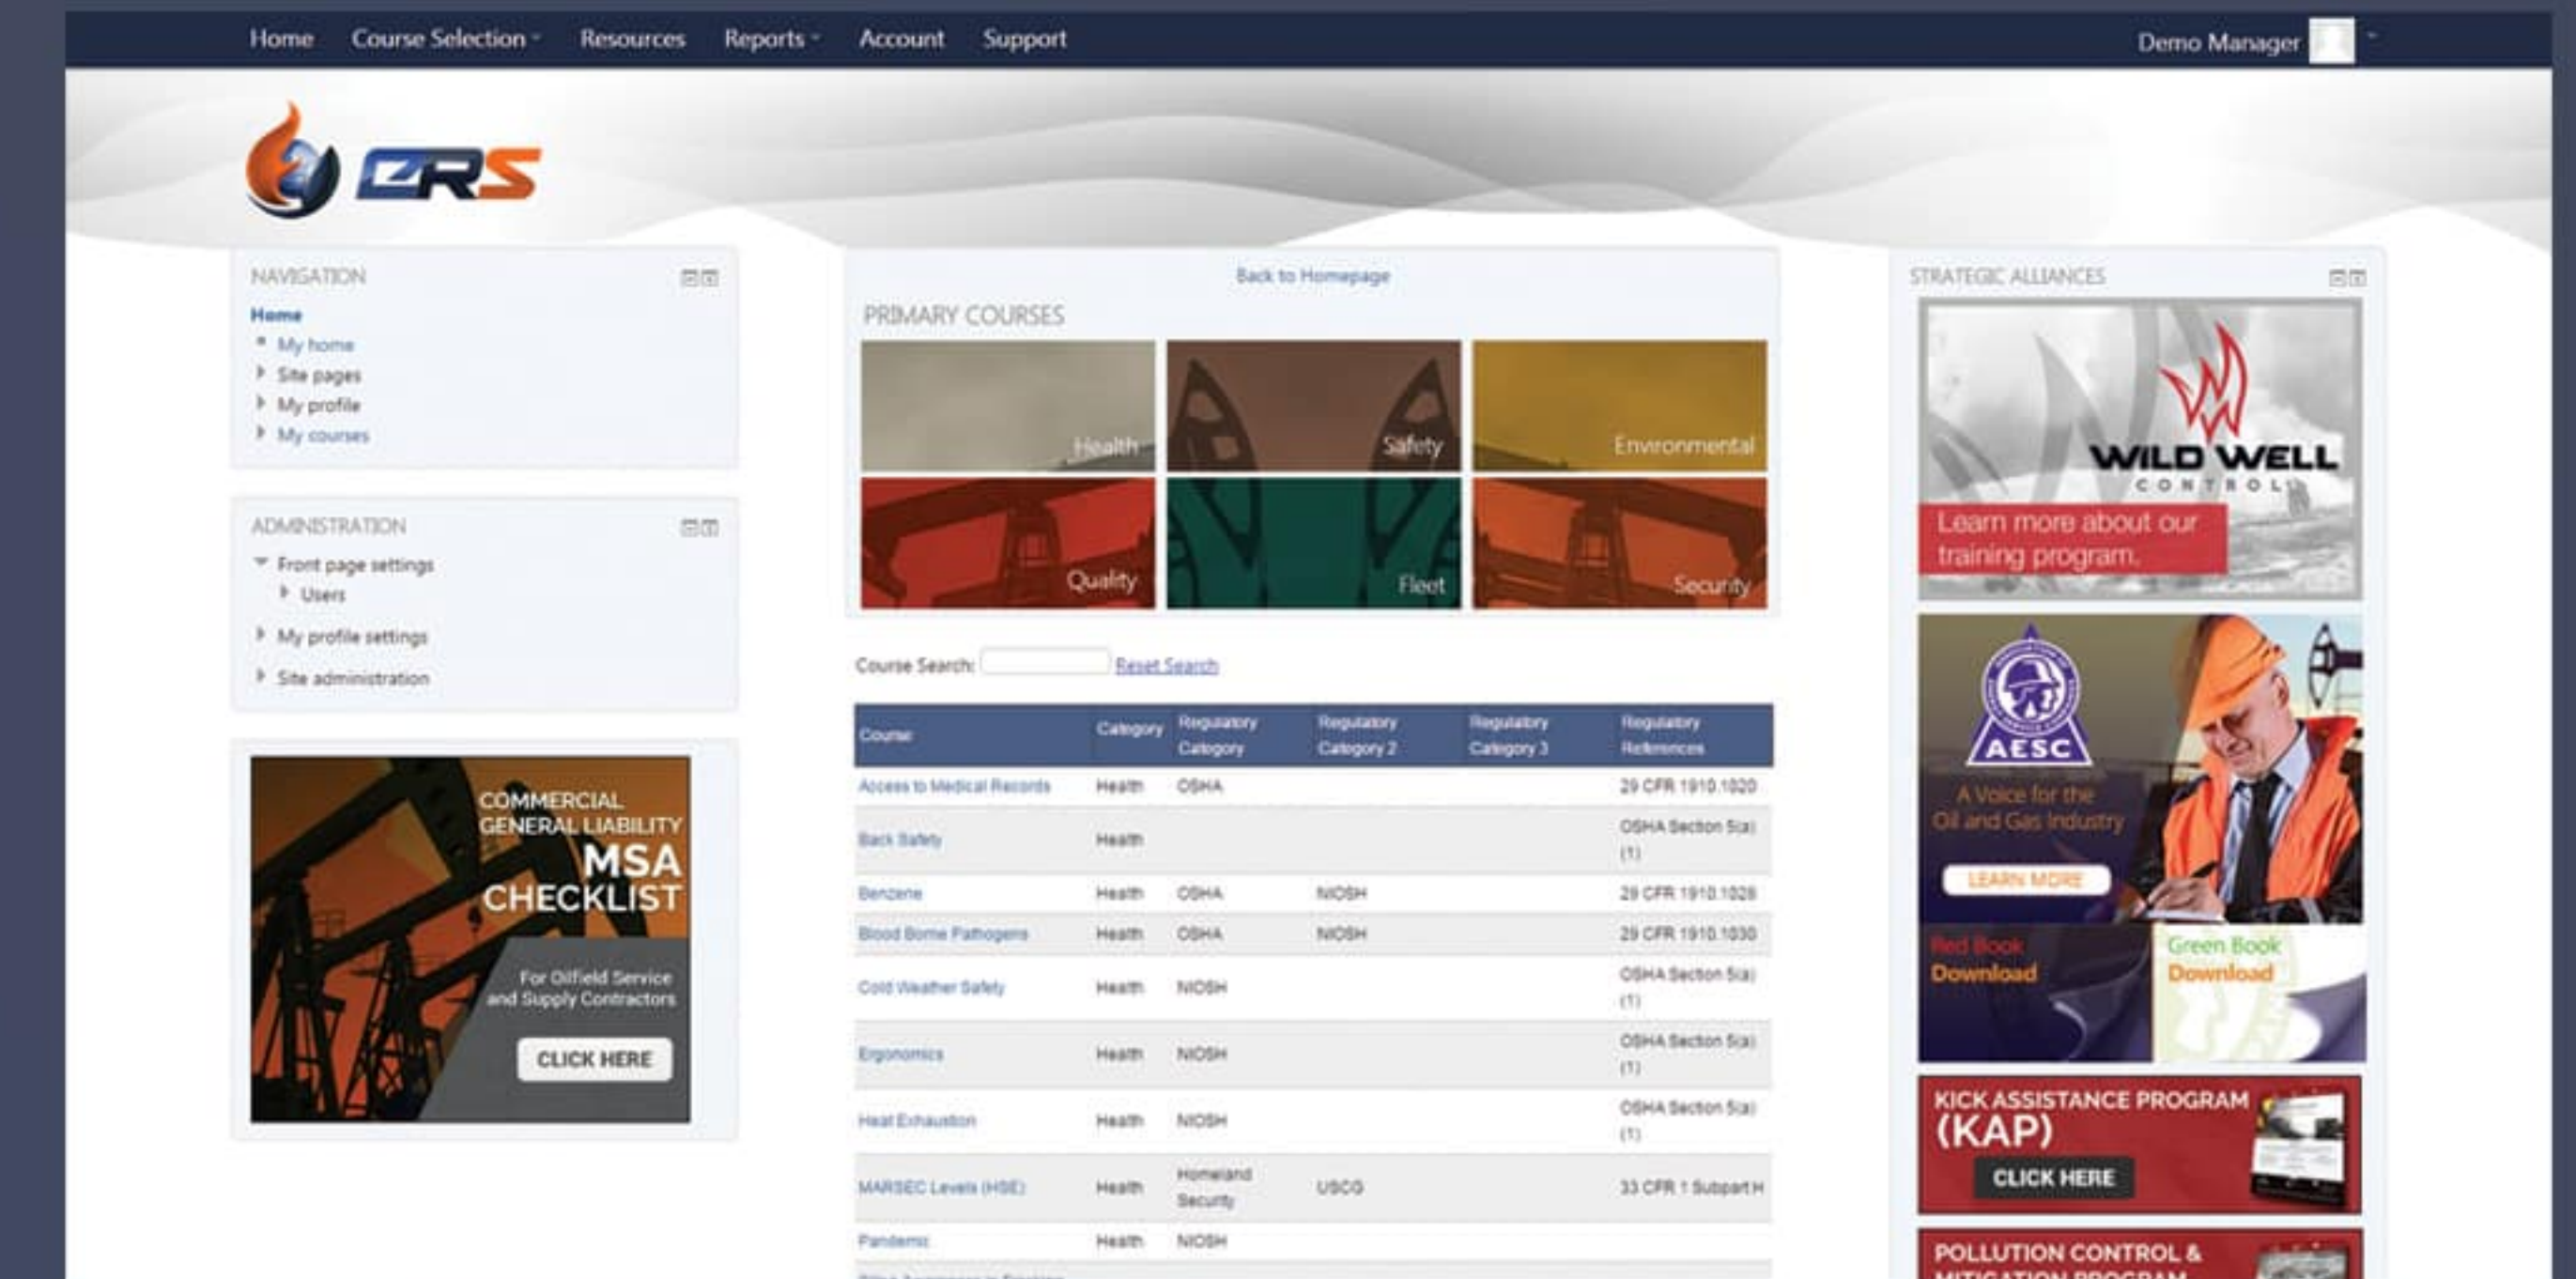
Home Course Selection Resources Reports Account Support Demo Manager

ERS

NAVIGATION
Home
My home
Site pages
My profile
My courses

ADMINISTRATION
Front page settings
Users
My profile settings
Site administration

COMMERCIAL GENERAL LIABILITY MSA CHECKLIST
For Oilfield Service and Supply Contractors
CLICK HERE

Back to Homepage
PRIMARY COURSES
Health
Safety
Environmental
Quality
Fleet
Security

Course Search: Reset Search

| Course | Category | Regulatory Category | Regulatory Category 2 | Regulatory Category 3 | Regulatory References |
|---|---|---|---|---|---|
| Access to Medical Records | Health | OSHA | | | 29 CFR 1910.1020 |
| Back Safety | Health | | | | OSHA Section 5(a)(1) |
| Benzene | Health | OSHA | NIOSH | | 29 CFR 1910.1028 |
| Blood Borne Pathogens | Health | OSHA | NIOSH | | 29 CFR 1910.1030 |
| Cold Weather Safety | Health | NIOSH | | | OSHA Section 5(a)(1) |
| Ergonomics | Health | NIOSH | | | OSHA Section 5(a)(1) |
| Heat Exhaustion | Health | NIOSH | | | OSHA Section 5(a)(1) |
| MARSEC Levels (HSE) | Health | Homeland Security | USCG | | 33 CFR 1 Subpart H |
| Pandemic | Health | NIOSH | | | |

STRATEGIC ALLIANCES
WILD WELL CONTROL
Learn more about our training program.
AESC
A Voice for the Oil and Gas Industry
LEARN MORE
Red Book Download
Green Book Download
KICK ASSISTANCE PROGRAM (KAP)
CLICK HERE
POLLUTION CONTROL & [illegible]